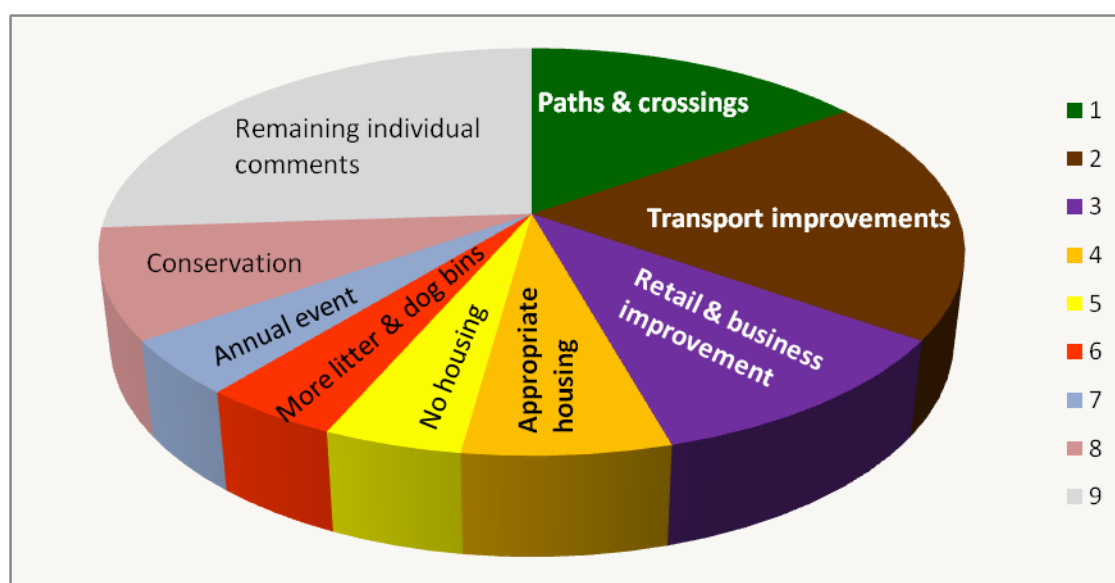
Paths & crossings

Transport improvements

Retail & business improvement

Appropriate housing

No housing

More litter & dog bins

Annual event

Conservation

Remaining individual comments

1
2
3
4
5
6
7
8
9